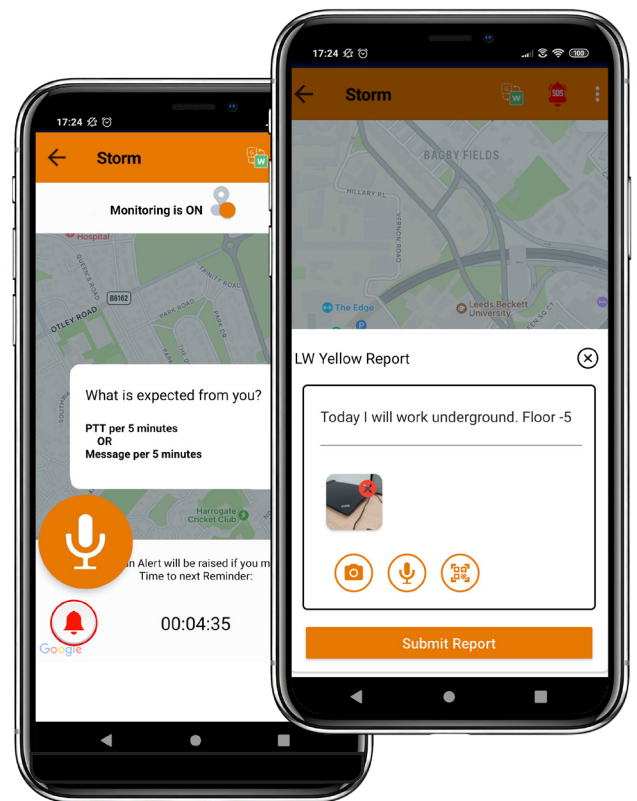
17:24

Storm

Monitoring is ON

Hospital

QUEEN'S ROAD

B6162

OTLEY ROAD

PARK ROAD

TRINITY ROAD

What is expected from you?

PTT per 5 minutes
OR
Message per 5 minutes

Harrogate Cricket Club

n Alert will be raised if you m
Time to next Reminder:

00:04:35

Google

17:24

Storm

SOS

BAGBY FIELDS

HILLARY PL

The Edge

Leeds Beckett University

LW Yellow Report

Today I will work underground. Floor -5

Submit Report